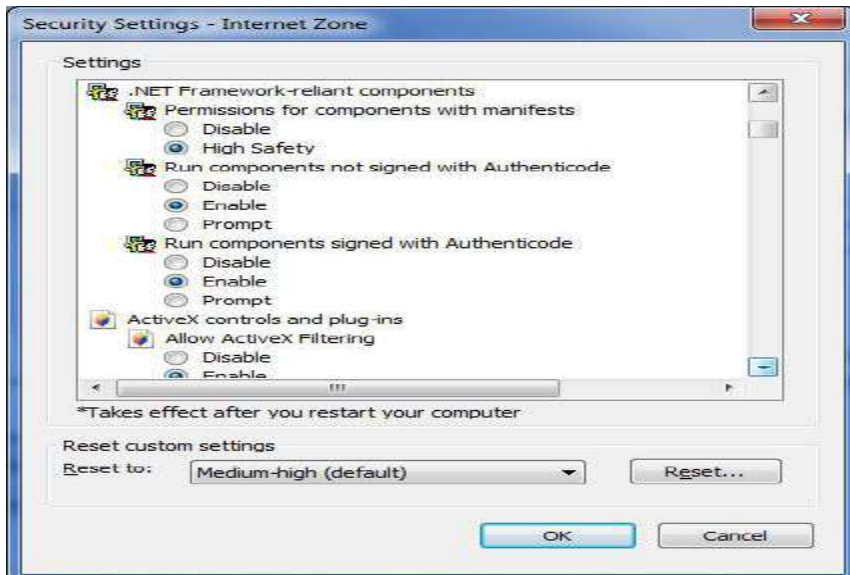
Security Settings - Internet Zone

Settings

.NET Framework-reliant components
Permissions for components with manifests
Disable
High Safety
Run components not signed with Authenticode
Disable
Enable
Prompt
Run components signed with Authenticode
Disable
Enable
Prompt
ActiveX controls and plug-ins
Allow ActiveX Filtering
Disable
Enable

*Takes effect after you restart your computer

Reset custom settings
Reset to: Medium-high (default)
Reset...

OK
Cancel